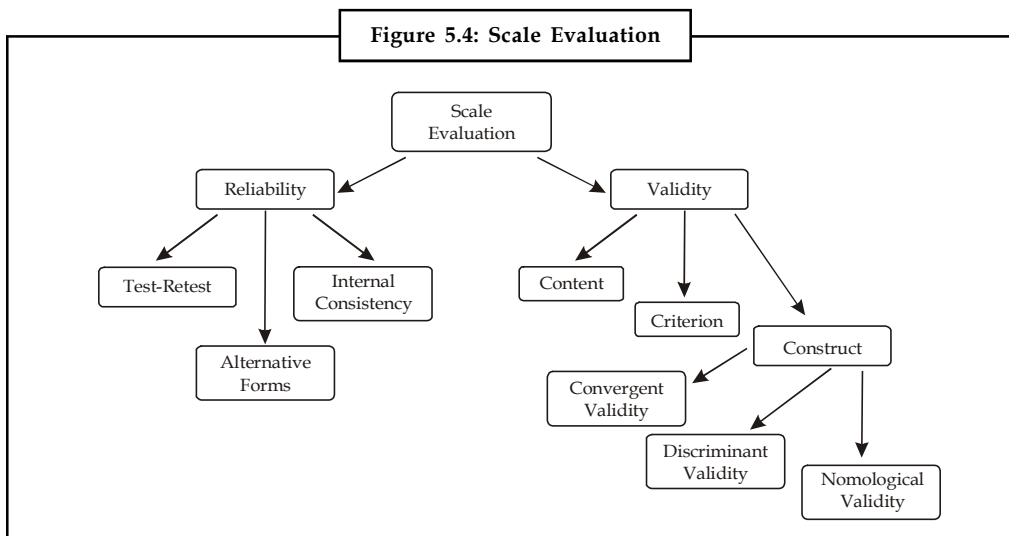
Figure 5.4: Scale Evaluation

Scale Evaluation

Reliability

Validity

Test-Retest

Internal Consistency

Alternative Forms

Content

Criterion

Construct

Convergent Validity

Discriminant Validity

Nomological Validity